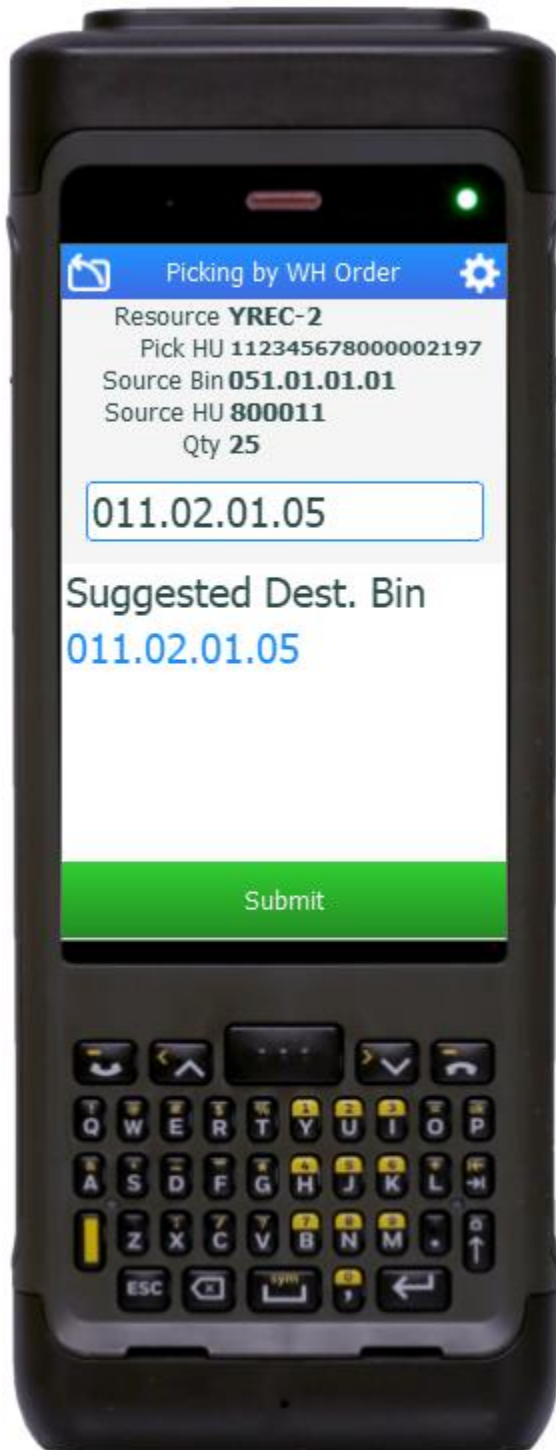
Picking by WH Order

Resource YREC-2
Pick HU 112345678000002197
Source Bin 051.01.01.01
Source HU 800011
Qty 25

011.02.01.05

Suggested Dest. Bin
011.02.01.05

Submit

Q W E R T Y U I O P
A S D F G H J K L
Z X C V B N M
ESC sym